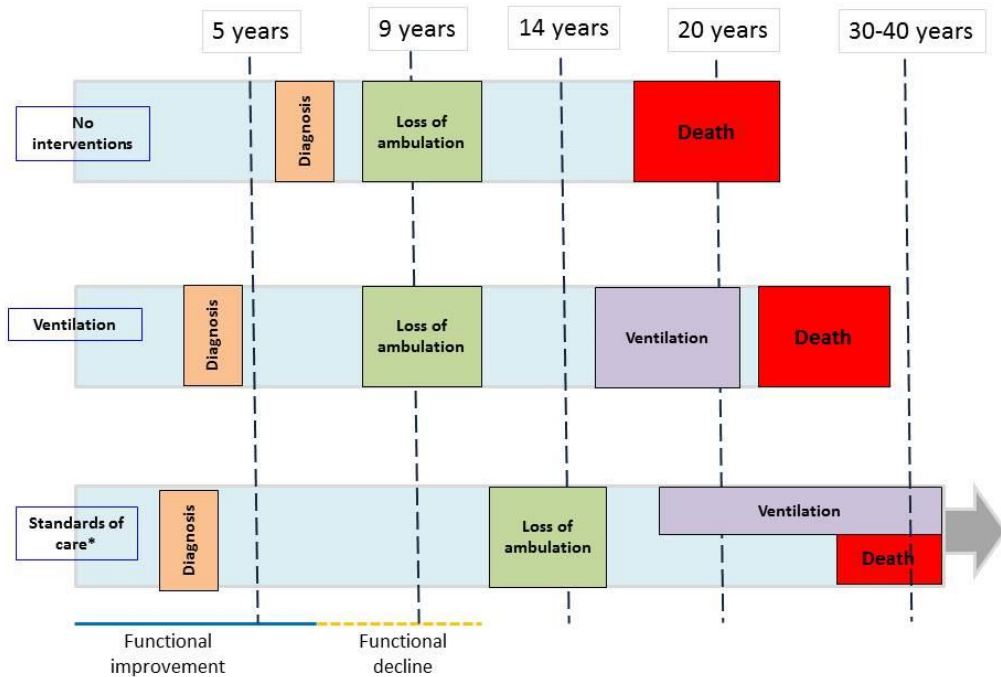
5 years

9 years

14 years

20 years

30-40 years

No interventions

Diagnosis

Loss of ambulation

Death

Ventilation

Diagnosis

Loss of ambulation

Ventilation

Death

Standards of care*

Diagnosis

Loss of ambulation

Ventilation

Death

Functional improvement

Functional decline